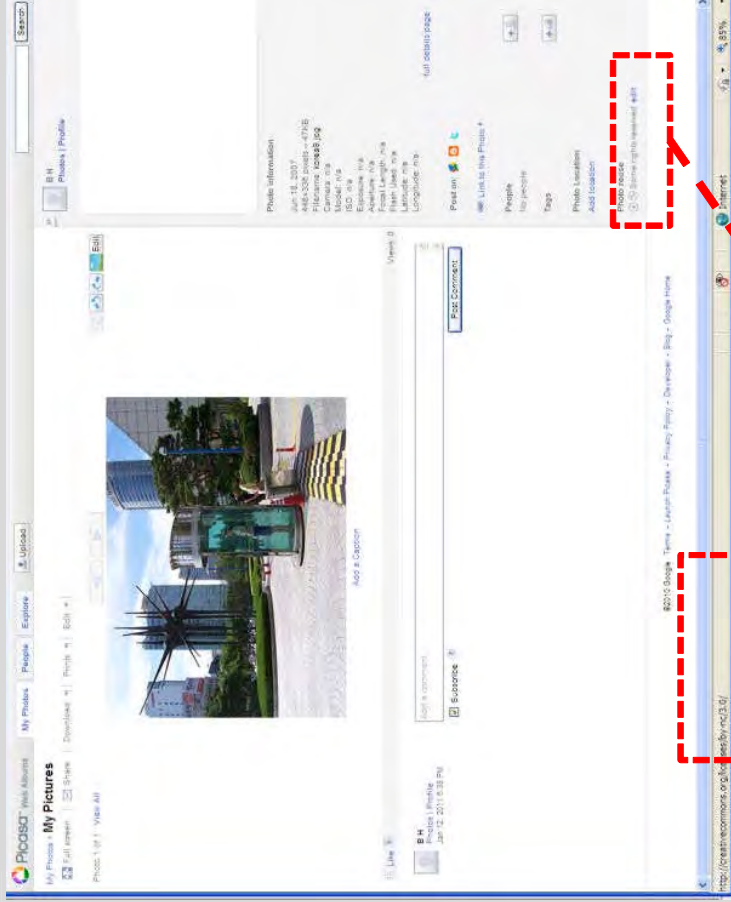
Picasa Web Albums

My Photos People Explore Upload

My Photos › My Pictures

Full screen Share Download Prints Edit

Photo 1 of 1 View All

Add a Caption

Edit

Views: 0

B H
Photos | Profile
Jan 12, 2011 5:33 PM

Like

Add a comment

Subscribe

Post Comment

B H
Photos | Profile

Photo information
Jun 18, 2007
448×336 pixels – 47KB
Filename: korea8.jpg
Camera: n/a
Model: n/a
ISO: n/a
Exposure: n/a
Aperture: n/a
Focal Length: n/a
Flash Used: n/a
Latitude: n/a
Longitude: n/a

full details page

Post on:

Link to this Photo

People
No people

Tags

Photo Location
Add location

Photo reuse
Some rights reserved edit

©2010 Google - Terms - Launch Picasa - Privacy Policy - Developer - Blog - Google Home

Search

http://creativecommons.org/licenses/by-nc/3.0/

Internet

85%